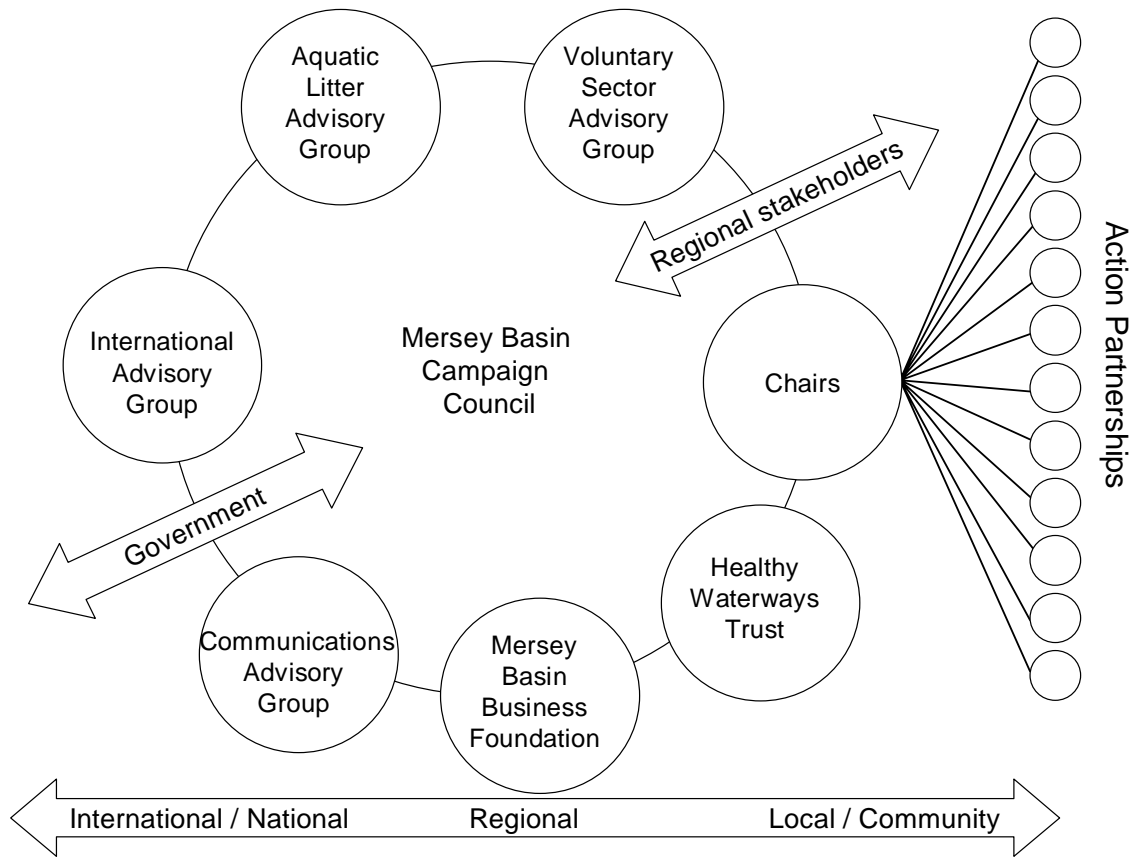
Aquatic Litter Advisory Group

Voluntary Sector Advisory Group

Regional stakeholders

Action Partnerships

International Advisory Group

Mersey Basin Campaign Council

Chairs

Government

Healthy Waterways Trust

Communications Advisory Group

Mersey Basin Business Foundation

International / National

Regional

Local / Community